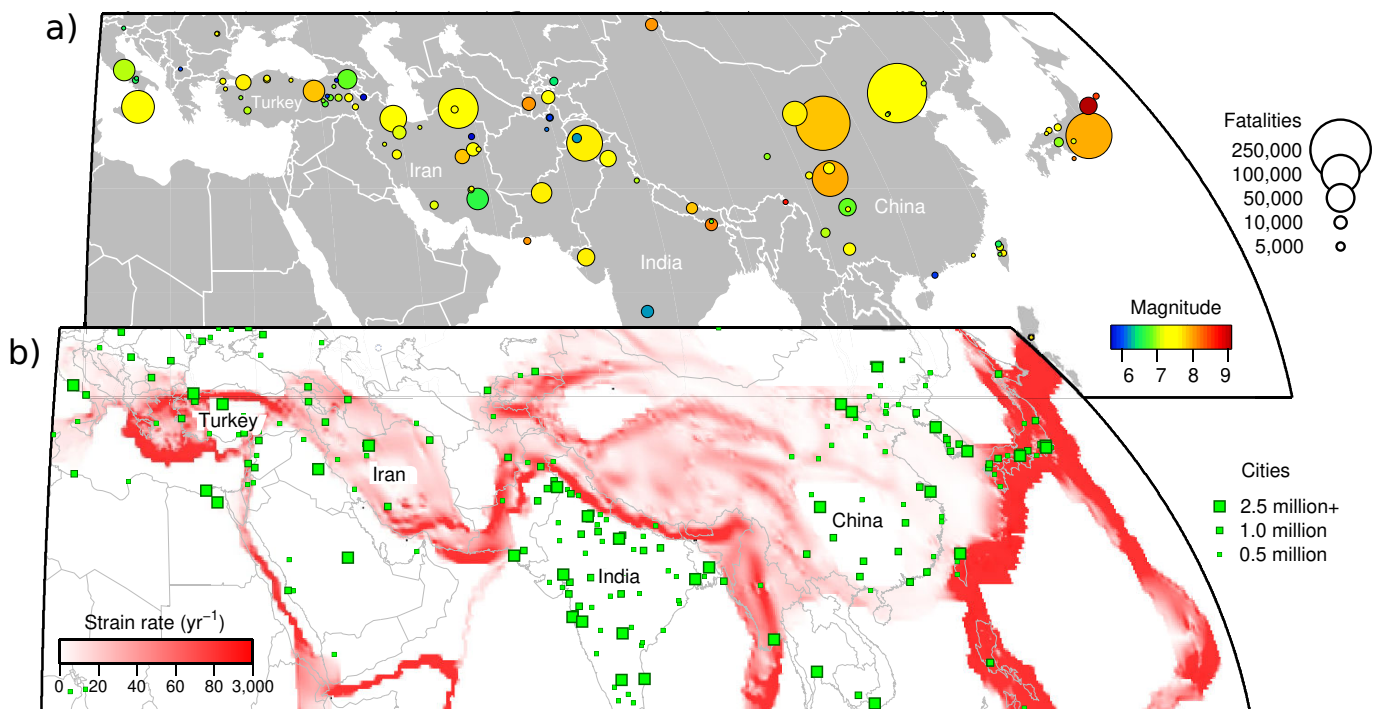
a)

Turkey

Iran

India

China

Fatalities
250,000
100,000
50,000
10,000
5,000

Magnitude
6 7 8 9

b)

Turkey

Iran

India

China

Cities
2.5 million+
1.0 million
0.5 million

Strain rate (yr$^{-1}$)
0 20 40 60 80 3,000